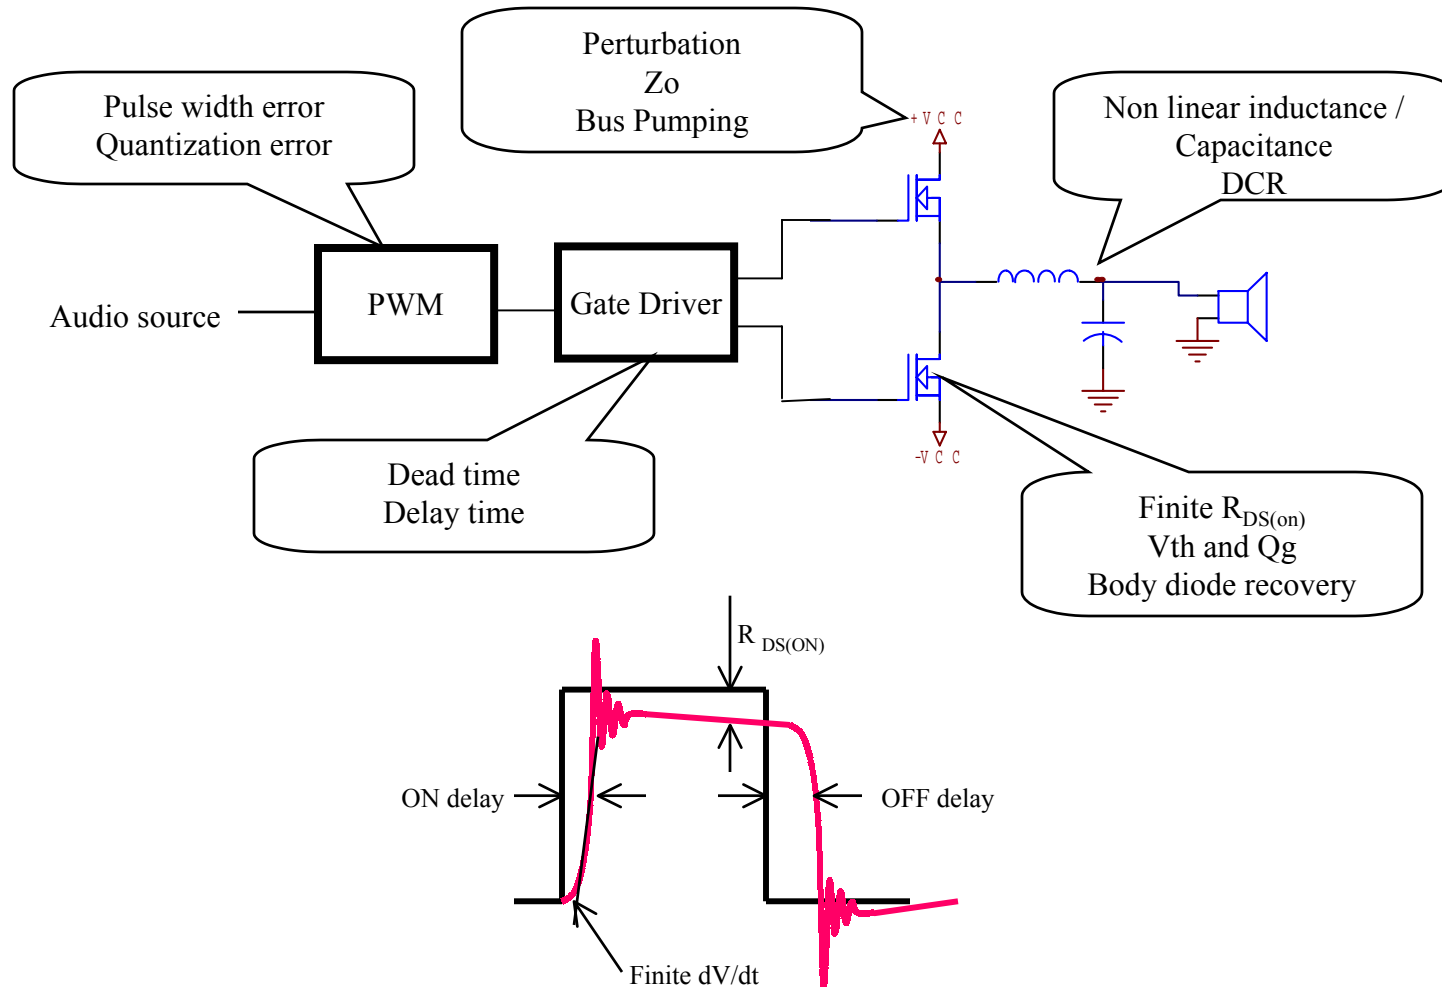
Perturbation
Zo
Bus Pumping

Pulse width error
Quantization error

Non linear inductance /
Capacitance
DCR

+VCC

Audio source

PWM

Gate Driver

-VCC

Dead time
Delay time

Finite $R_{DS(on)}$
Vth and Qg
Body diode recovery

$R_{DS(ON)}$

ON delay

OFF delay

Finite dV/dt